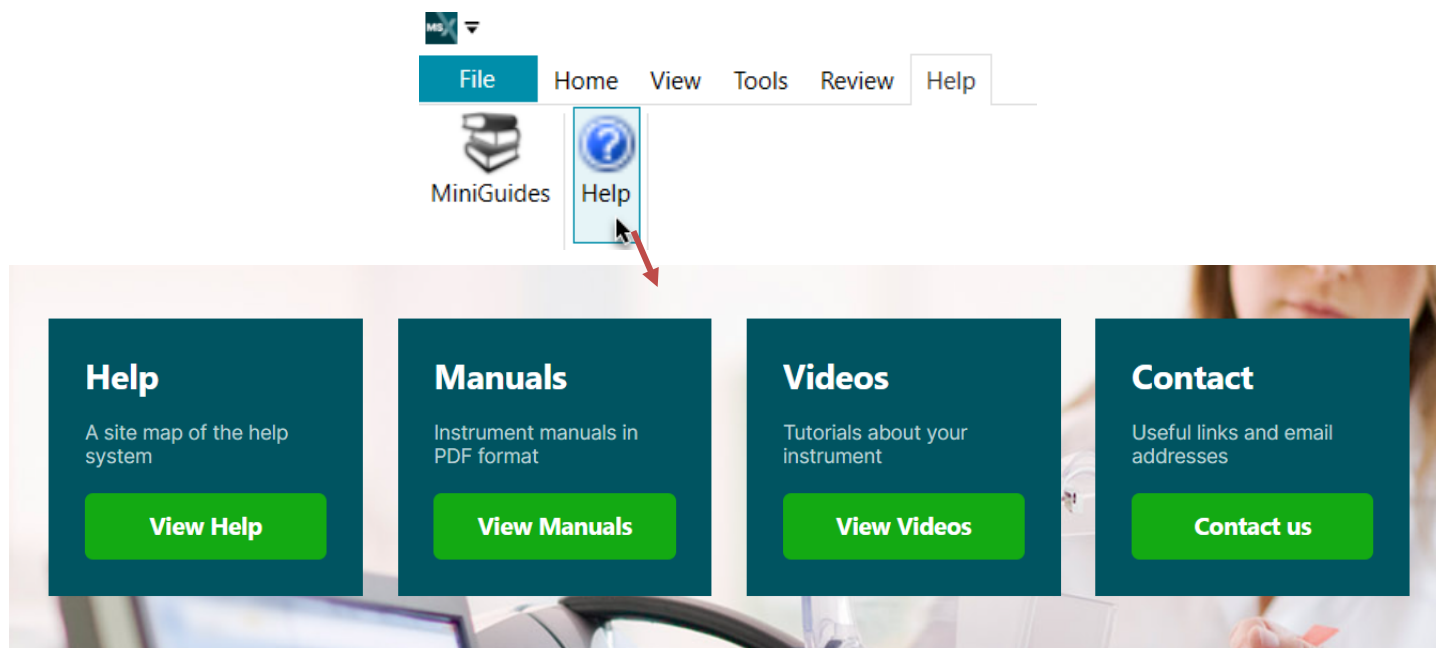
MS

File Home View Tools Review Help

MiniGuides Help

Help

A site map of the help system

View Help

Manuals

Instrument manuals in PDF format

View Manuals

Videos

Tutorials about your instrument

View Videos

Contact

Useful links and email addresses

Contact us